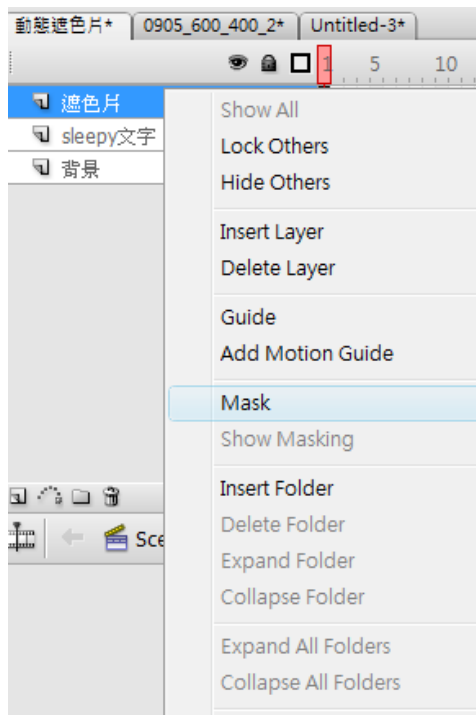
動態遮色片* 0905_600_400_2* Untitled-3*

1 5 10

遮色片
sleepy文字
背景

Sce

Show All
Lock Others
Hide Others

Insert Layer
Delete Layer

Guide
Add Motion Guide

Mask
Show Masking

Insert Folder
Delete Folder
Expand Folder
Collapse Folder

Expand All Folders
Collapse All Folders